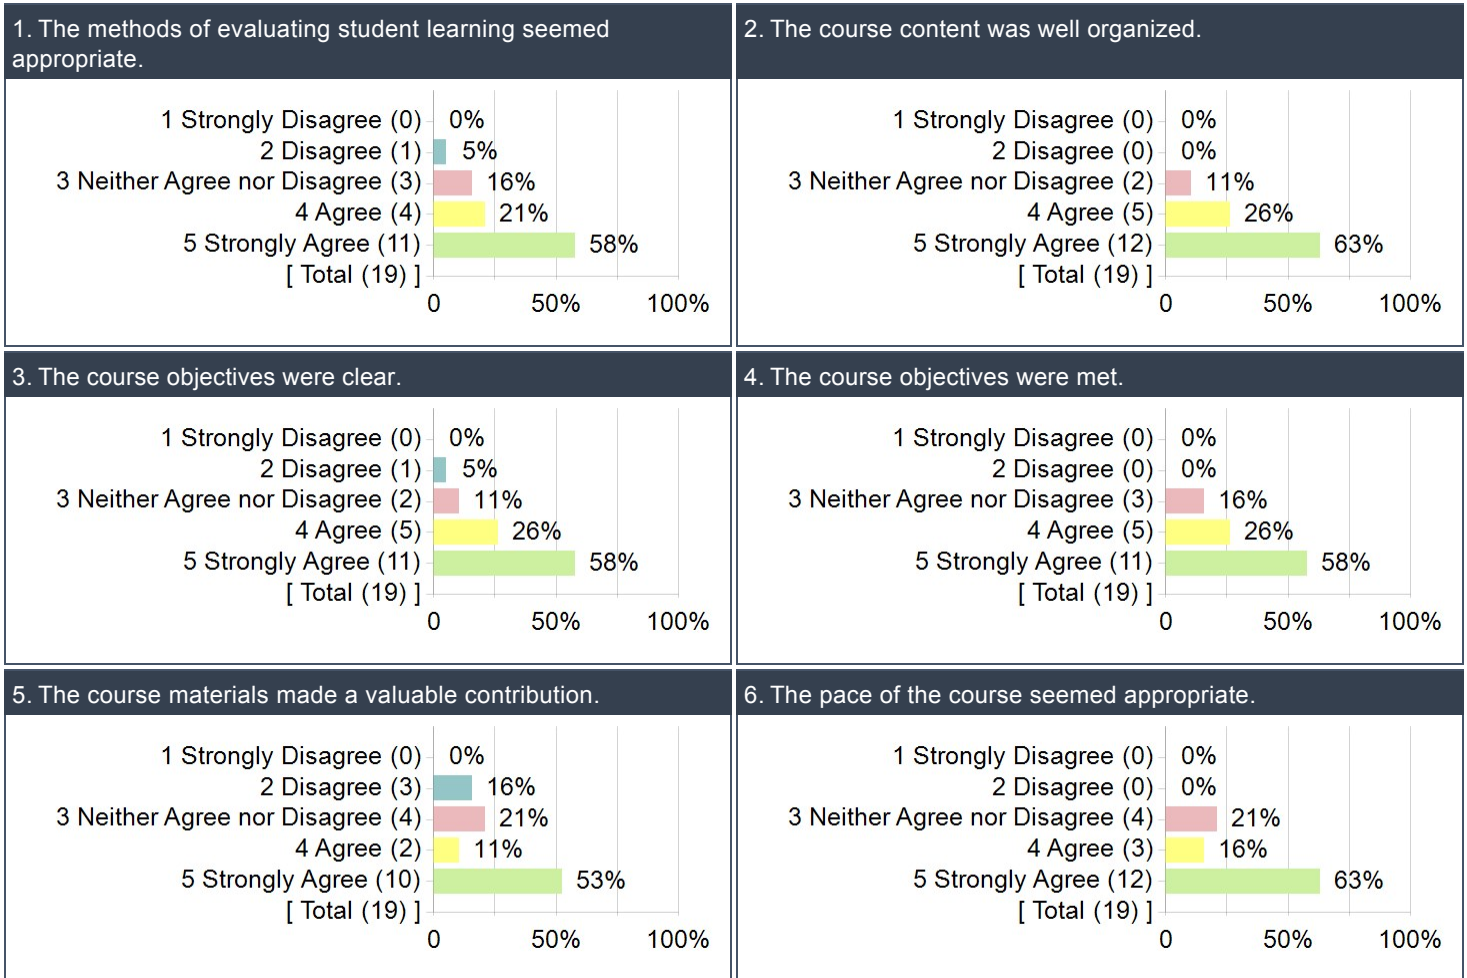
1. The methods of evaluating student learning seemed appropriate.

1 Strongly Disagree (0) 0%
2 Disagree (1) 5%
3 Neither Agree nor Disagree (3) 16%
4 Agree (4) 21%
5 Strongly Agree (11) 58%
[ Total (19) ]
0 50% 100%

2. The course content was well organized.

1 Strongly Disagree (0) 0%
2 Disagree (0) 0%
3 Neither Agree nor Disagree (2) 11%
4 Agree (5) 26%
5 Strongly Agree (12) 63%
[ Total (19) ]
0 50% 100%

3. The course objectives were clear.

1 Strongly Disagree (0) 0%
2 Disagree (1) 5%
3 Neither Agree nor Disagree (2) 11%
4 Agree (5) 26%
5 Strongly Agree (11) 58%
[ Total (19) ]
0 50% 100%

4. The course objectives were met.

1 Strongly Disagree (0) 0%
2 Disagree (0) 0%
3 Neither Agree nor Disagree (3) 16%
4 Agree (5) 26%
5 Strongly Agree (11) 58%
[ Total (19) ]
0 50% 100%

5. The course materials made a valuable contribution.

1 Strongly Disagree (0) 0%
2 Disagree (3) 16%
3 Neither Agree nor Disagree (4) 21%
4 Agree (2) 11%
5 Strongly Agree (10) 53%
[ Total (19) ]
0 50% 100%

6. The pace of the course seemed appropriate.

1 Strongly Disagree (0) 0%
2 Disagree (0) 0%
3 Neither Agree nor Disagree (4) 21%
4 Agree (3) 16%
5 Strongly Agree (12) 63%
[ Total (19) ]
0 50% 100%